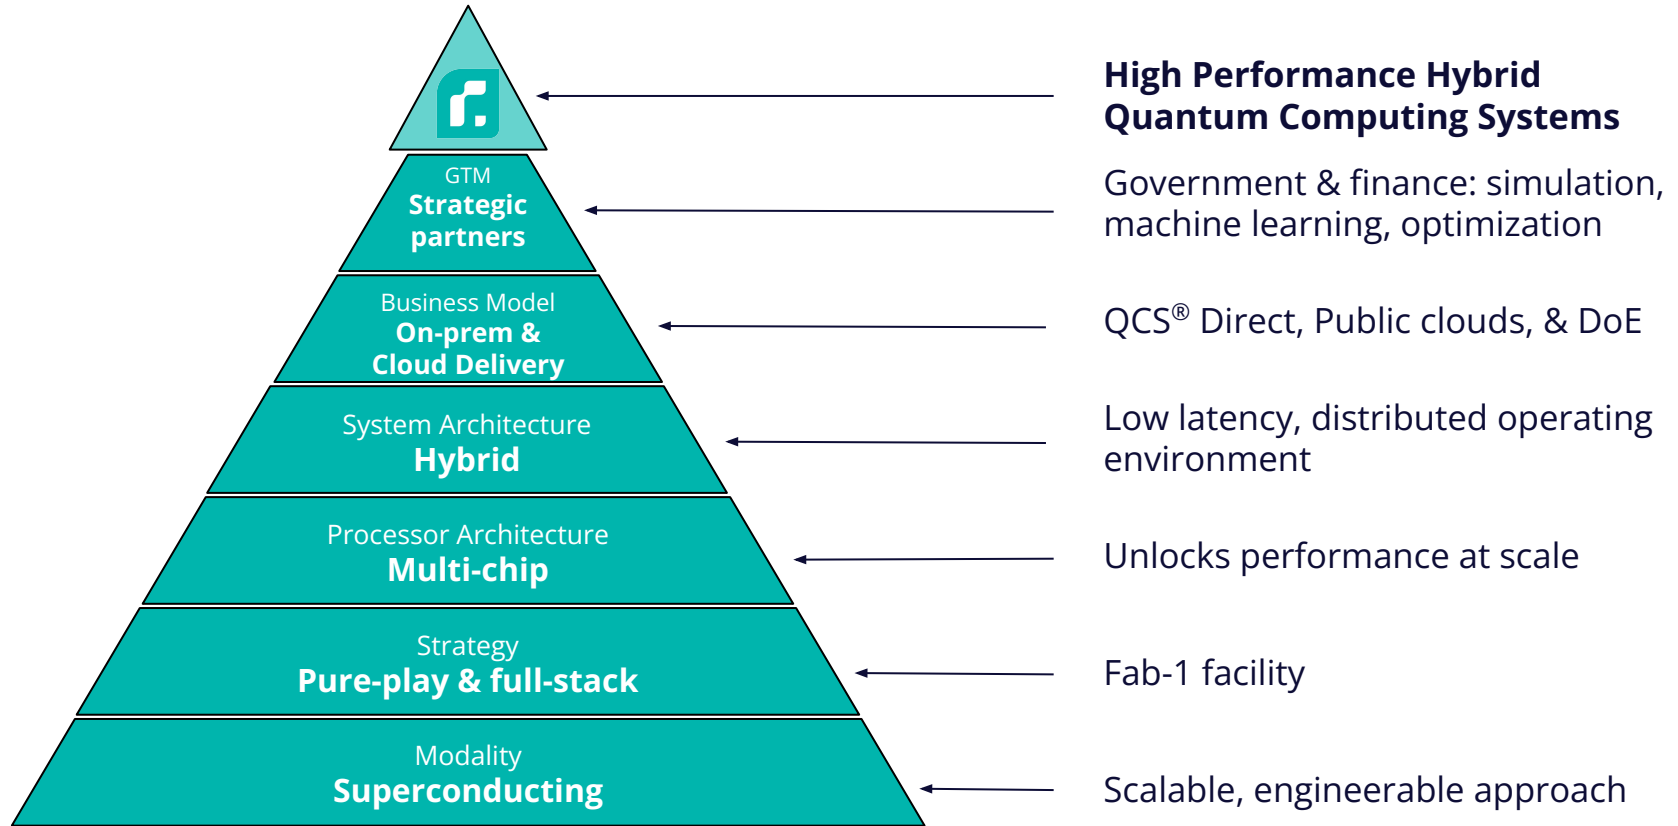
GTM
Strategic partners

Business Model
On-prem & Cloud Delivery

System Architecture
Hybrid

Processor Architecture
Multi-chip

Strategy
Pure-play & full-stack

Modality
Superconducting

High Performance Hybrid Quantum Computing Systems

Government & finance: simulation, machine learning, optimization

QCS® Direct, Public clouds, & DoE

Low latency, distributed operating environment

Unlocks performance at scale

Fab-1 facility

Scalable, engineerable approach